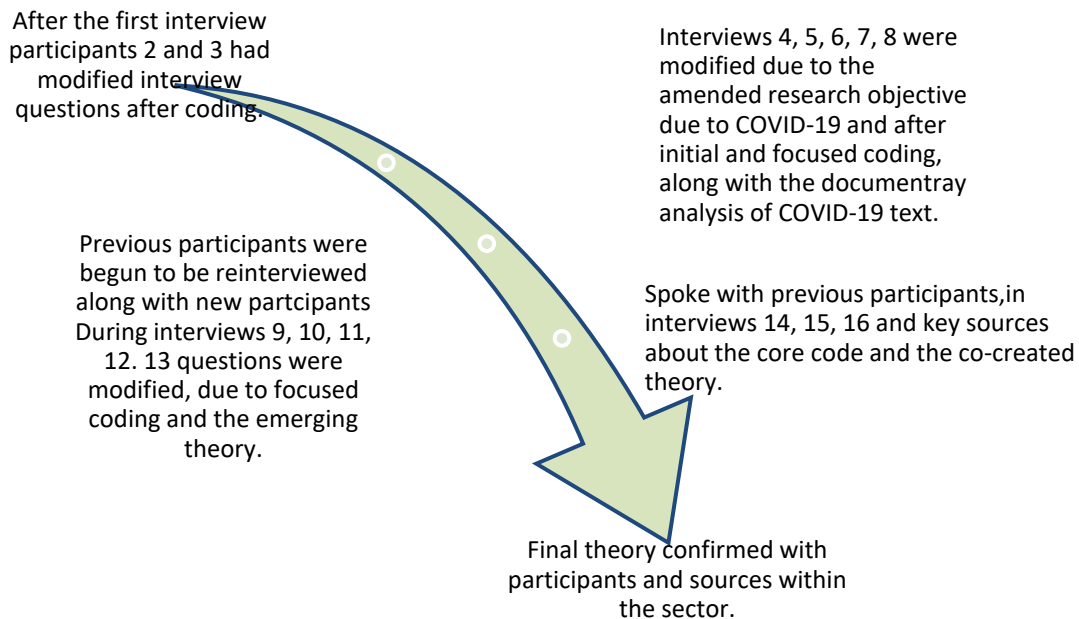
After the first interview participants 2 and 3 had modified interview questions after coding.

Interviews 4, 5, 6, 7, 8 were modified due to the amended research objective due to COVID-19 and after initial and focused coding, along with the documentray analysis of COVID-19 text.

Previous participants were begun to be reinterviewed along with new partcipants During interviews 9, 10, 11, 12. 13 questions were modified, due to focused coding and the emerging theory.

Spoke with previous participants,in interviews 14, 15, 16 and key sources about the core code and the co-created theory.

Final theory confirmed with participants and sources within the sector.